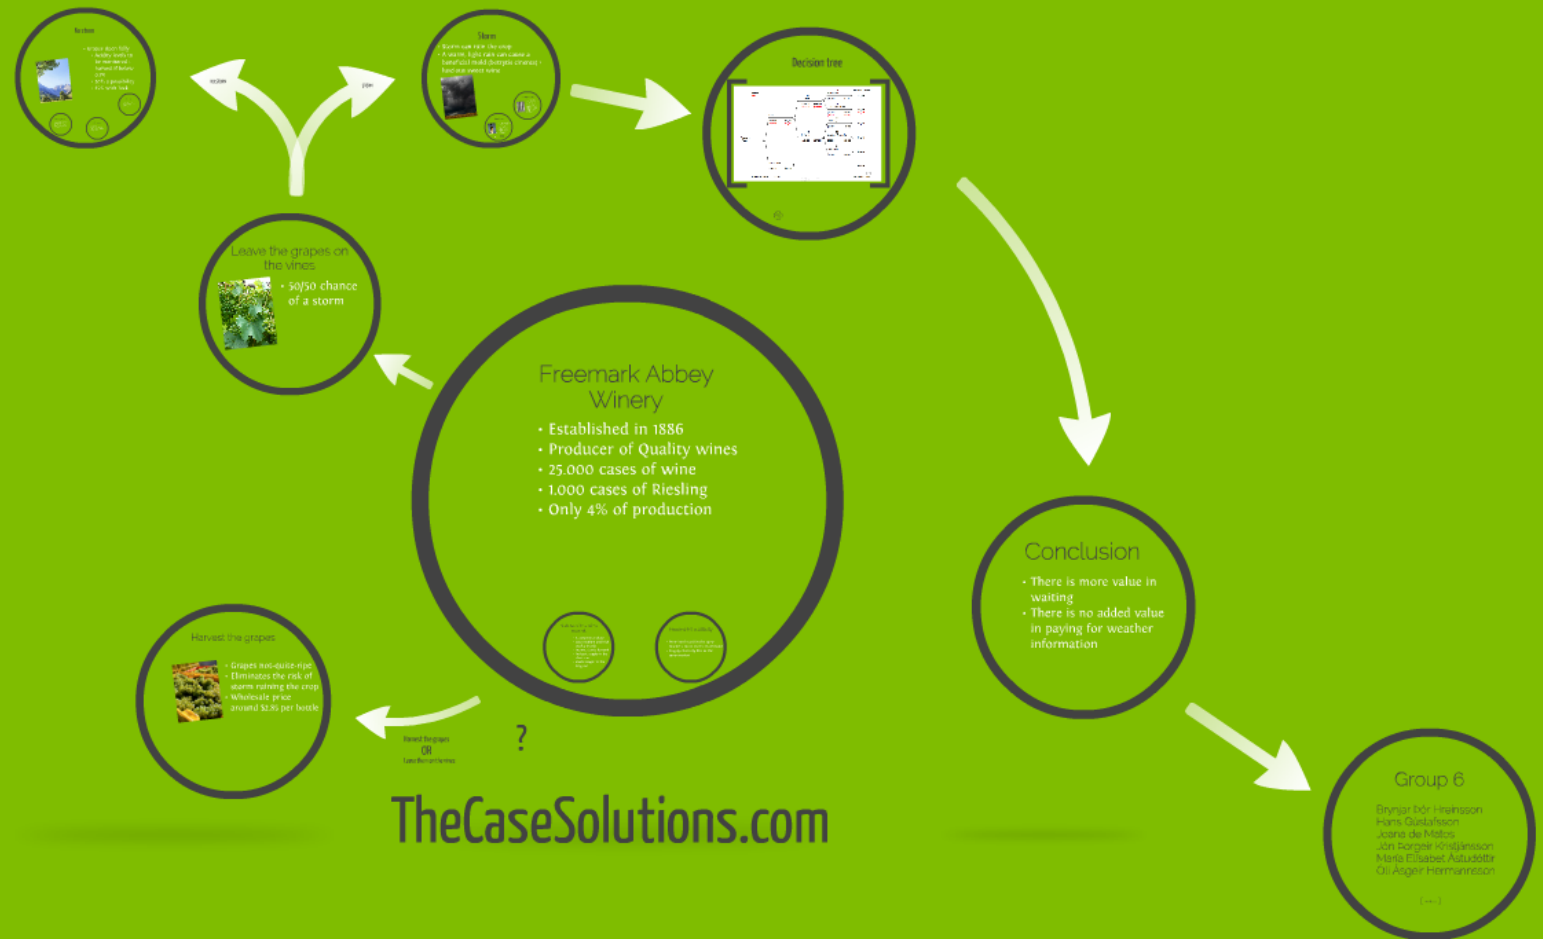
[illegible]

Storm

Decision tree

Leave the grapes on the vines

• 50/50 chance of a storm

Freemark Abbey Winery

• Established in 1886
• Producer of Quality wines
• 25.000 cases of wine
• 1.000 cases of Riesling
• Only 4% of production

Conclusion

• There is more value in waiting
• There is no added value in paying for weather information

Harvest the grapes

• Grapes not-quite-ripe
• Eliminates the risk of storm ruining the crop
• Wholesale price around $2.85 per bottle

Harvest the grapes
OR
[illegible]

?

TheCaseSolutions.com

Group 6

Brynjar Þór Hreinsson
Hans Gústafsson
Joana de Matos
Jón Þorgeir Kristjánsson
María Elísabet Ástudóttir
Óli Ásgeir Hermannsson

(...)